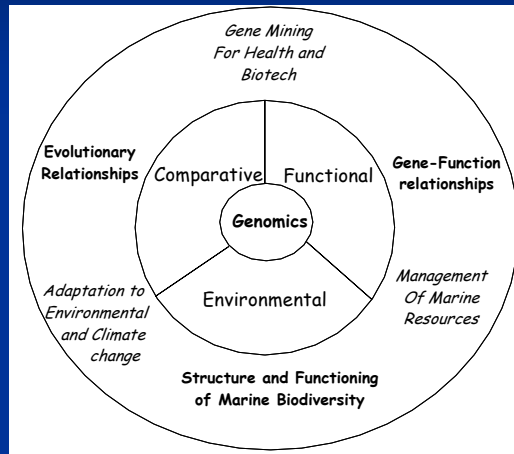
Gene Mining For Health and Biotech

Evolutionary Relationships

Comparative

Functional

Gene-Function relationships

Genomics

Adaptation to Environmental and Climate change

Environmental

Management Of Marine Resources

Structure and Functioning of Marine Biodiversity